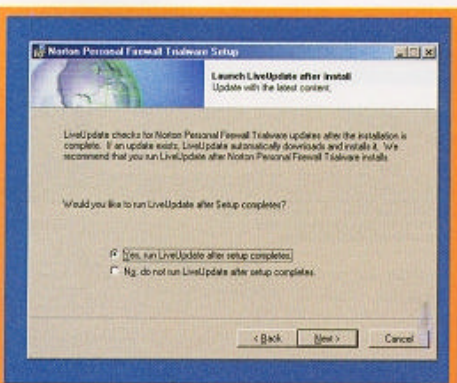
Norton Personal Firewall Trialware Setup

Launch LiveUpdate after install
Update with the latest content.

LiveUpdate checks for Norton Personal Firewall Trialware updates after the installation is complete. If an update exists, LiveUpdate automatically downloads and installs it. We recommend that you run LiveUpdate after Norton Personal Firewall Trialware installs.

Would you like to run LiveUpdate after Setup completes?

Yes, run LiveUpdate after setup completes.

No, do not run LiveUpdate after setup completes.

< Back Next > Cancel